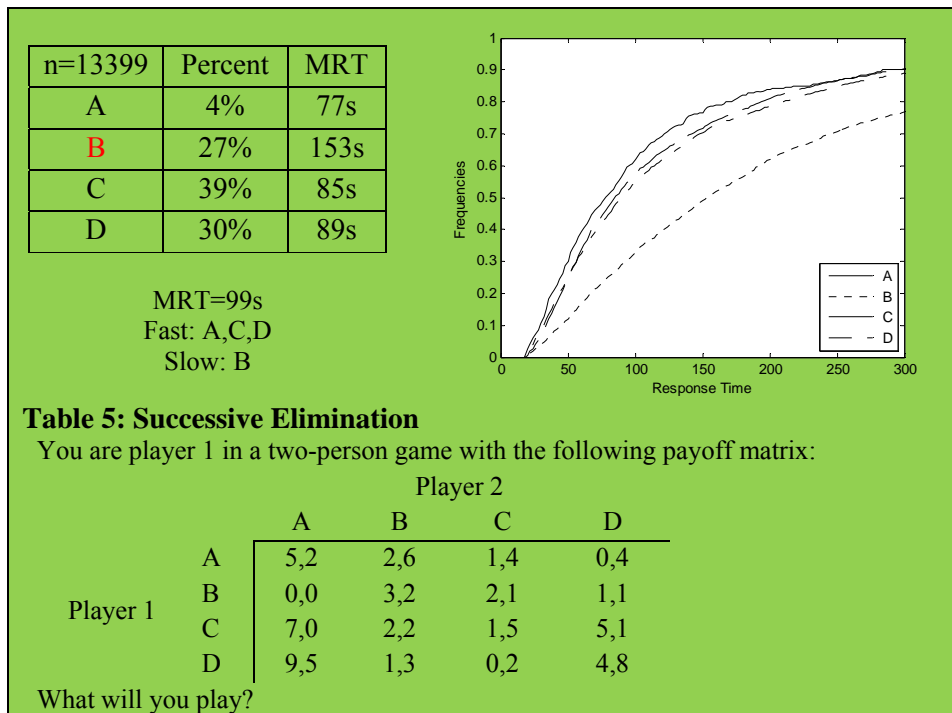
| n=13399 | Percent | MRT |
|---|---|---|
| A | 4% | 77s |
| B | 27% | 153s |
| C | 39% | 85s |
| D | 30% | 89s |

MRT=99s
Fast: A,C,D
Slow: B

1
0.9
0.8
0.7
0.6
0.5
0.4
0.3
0.2
0.1
0
Frequencies
0 50 100 150 200 250 300
Response Time
A
B
C
D

**Table 5: Successive Elimination**
You are player 1 in a two-person game with the following payoff matrix:

Player 2

| | | A | B | C | D |
|---|---|---|---|---|---|
| Player 1 | A | 5,2 | 2,6 | 1,4 | 0,4 |
| | B | 0,0 | 3,2 | 2,1 | 1,1 |
| | C | 7,0 | 2,2 | 1,5 | 5,1 |
| | D | 9,5 | 1,3 | 0,2 | 4,8 |

What will you play?